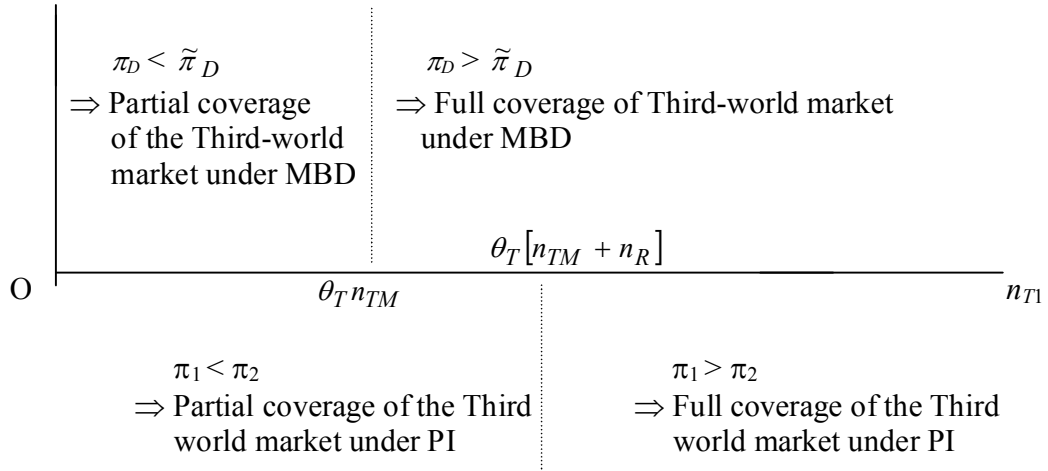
$\pi_D < \tilde{\pi}_D$
$\Rightarrow$ Partial coverage of the Third-world market under MBD

$\pi_D > \tilde{\pi}_D$
$\Rightarrow$ Full coverage of Third-world market under MBD

$\theta_T [n_{TM} + n_R]$

O $\theta_T n_{TM}$ $n_{T1}$

$\pi_1 < \pi_2$
$\Rightarrow$ Partial coverage of the Third world market under PI

$\pi_1 > \pi_2$
$\Rightarrow$ Full coverage of the Third world market under PI